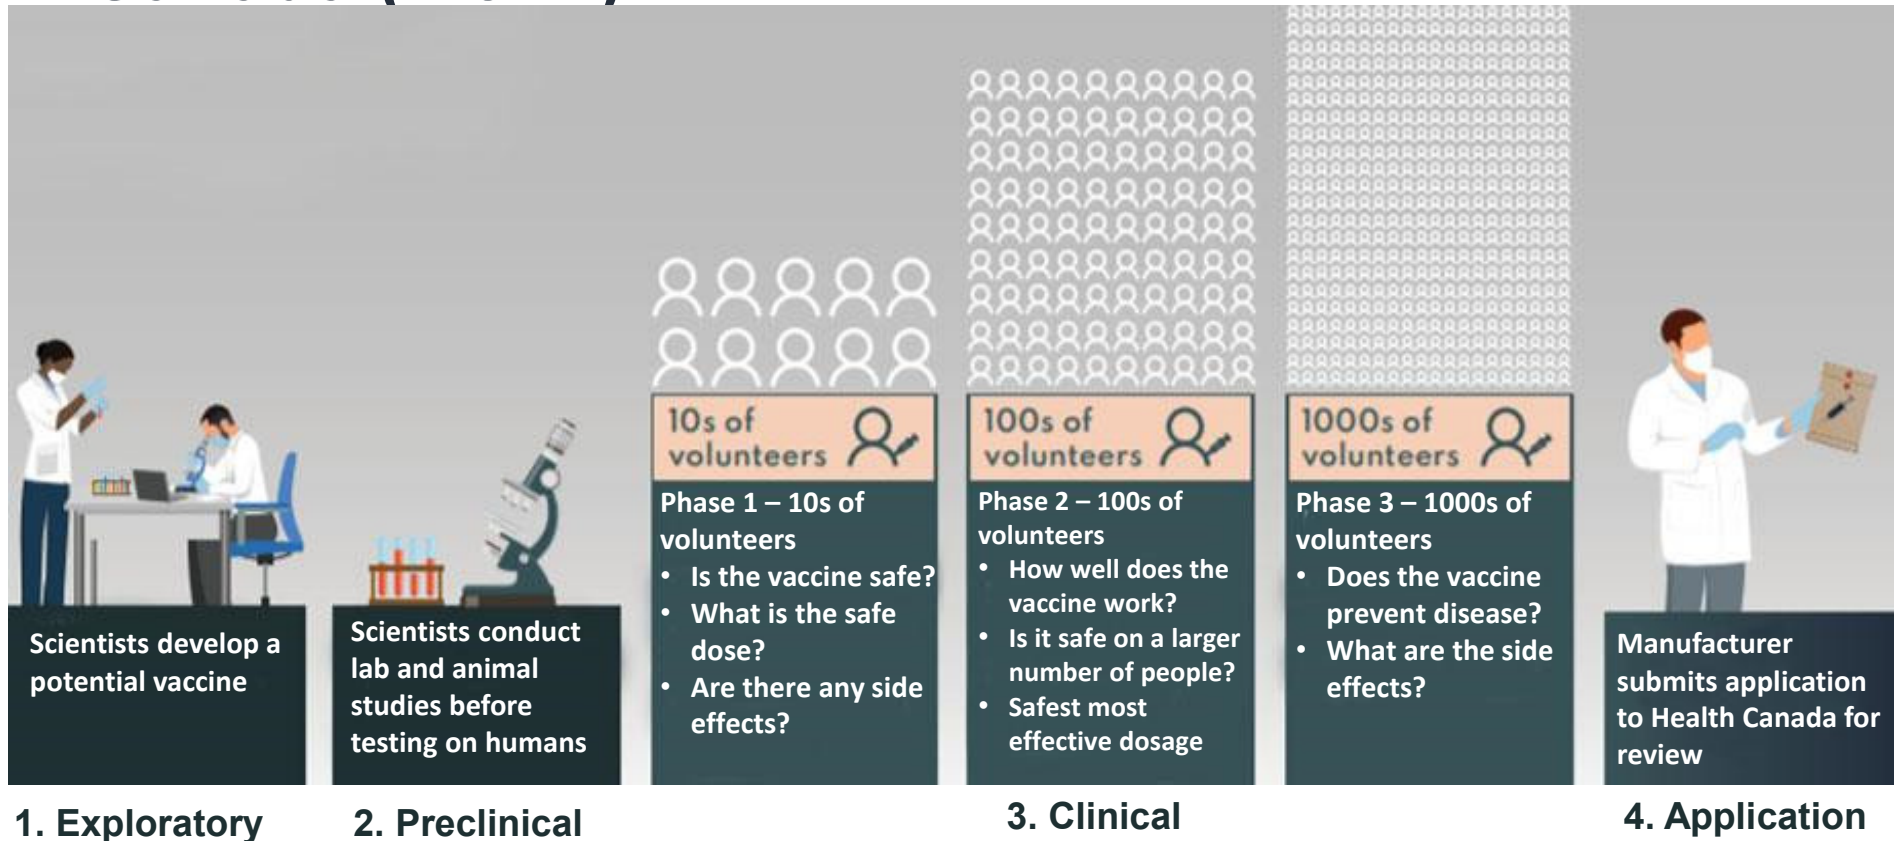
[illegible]

Scientists develop a potential vaccine

Scientists conduct lab and animal studies before testing on humans

10s of volunteers

Phase 1 – 10s of volunteers
• Is the vaccine safe?
• What is the safe dose?
• Are there any side effects?

100s of volunteers

Phase 2 – 100s of volunteers
• How well does the vaccine work?
• Is it safe on a larger number of people?
• Safest most effective dosage

1000s of volunteers

Phase 3 – 1000s of volunteers
• Does the vaccine prevent disease?
• What are the side effects?

Manufacturer submits application to Health Canada for review

1. Exploratory

2. Preclinical

3. Clinical

4. Application